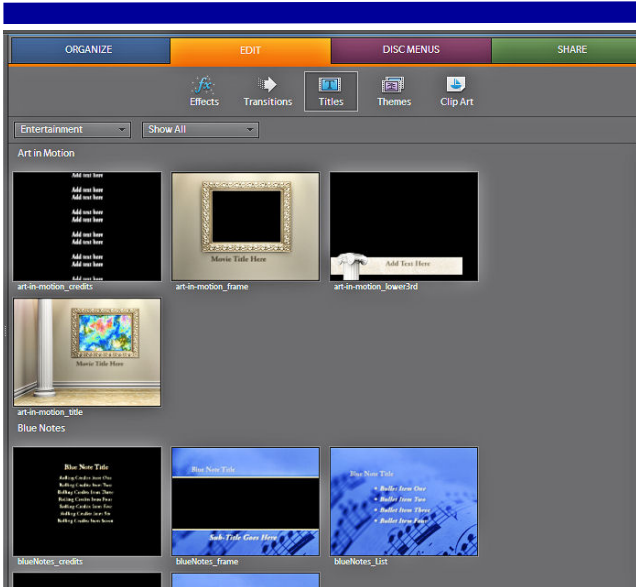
ORGANIZE
EDIT
DISC MENUS
SHARE

Effects
Transitions
Titles
Themes
Clip Art

Entertainment
Show All

Art in Motion

Add text here
Add text here
Add text here
Add text here
Add text here
Add text here
Add text here
Add text here
Add text here
Add text here
Add text here
art-in-motion_credits

Movie Title Here
art-in-motion_frame

Add Text Here
art-in-motion_lower3rd

Movie Title Here
art-in-motion_title

Blue Notes

Blue Note Title
Rolling Credits Item One
Rolling Credits Item Two
Rolling Credits Item Three
Rolling Credits Item Four
Rolling Credits Item Five
Rolling Credits Item Six
Rolling Credits Item Seven
blueNotes_credits

Blue Note Title
Sub-Title Goes Here
blueNotes_frame

Blue Note Title
• Bullet Item One
• Bullet Item Two
• Bullet Item Three
• Bullet Item Four
blueNotes_List